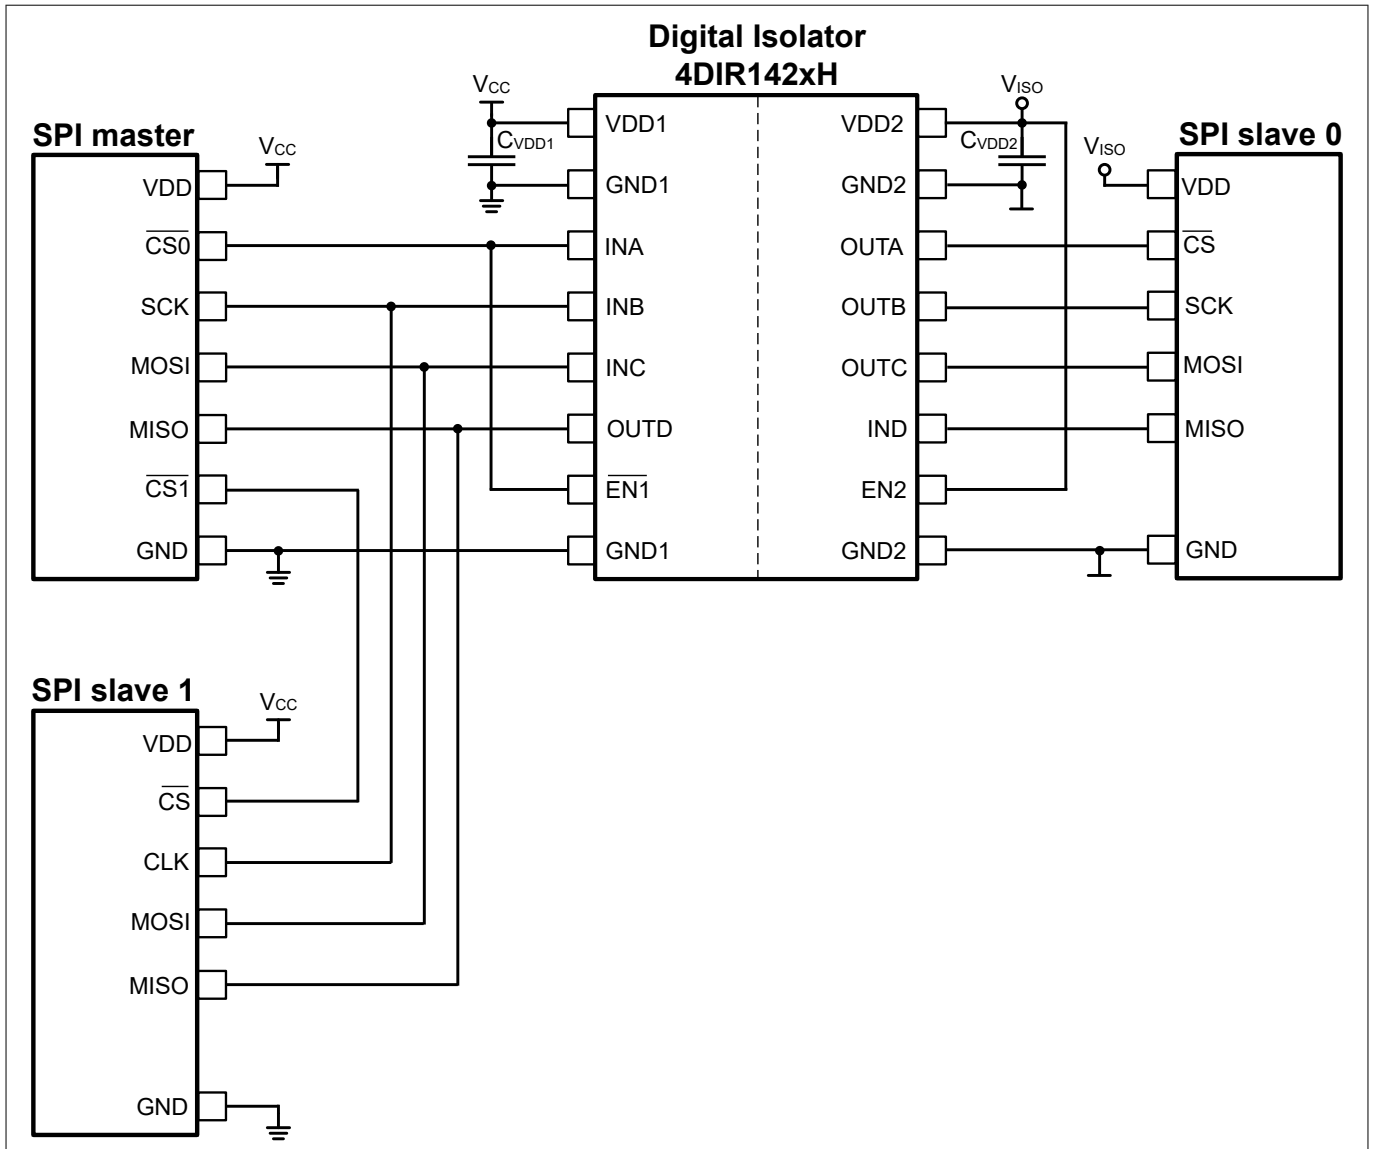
Digital Isolator
4DIR142xH

$V_{CC}$

$V_{ISO}$

SPI master

$V_{CC}$

$C_{VDD1}$

VDD1

VDD2

$C_{VDD2}$

$V_{ISO}$

SPI slave 0

VDD

GND1

GND2

VDD

$\overline{CS0}$

INA

OUTA

$\overline{CS}$

SCK

INB

OUTB

SCK

MOSI

INC

OUTC

MOSI

MISO

OUTD

IND

MISO

$\overline{CS1}$

$\overline{EN1}$

EN2

GND

GND1

GND2

GND

SPI slave 1

$V_{CC}$

VDD

$\overline{CS}$

CLK

MOSI

MISO

GND